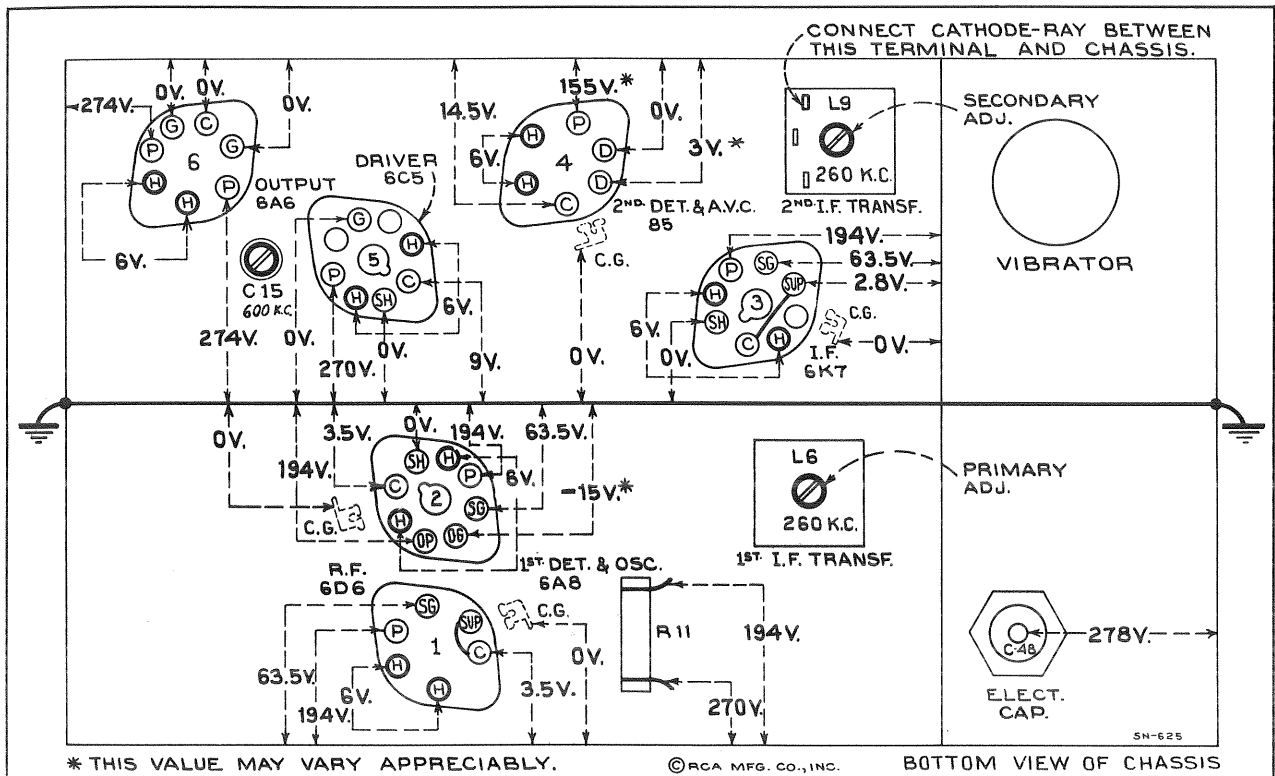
CONNECT CATHODE-RAY BETWEEN THIS TERMINAL AND CHASSIS.

274V. 0V. 0V. 0V.

P G C G 6 H P H

OUTPUT 6A6

6V.

14.5V. 155V.* 0V.

H P D 4 H D C

6V. 3V.*

2ND. DET. & A.V.C. 85

L9 260 K.C. 2ND. I.F. TRANSF.

SECONDARY ADJ.

VIBRATOR

DRIVER 6C5

G H 5 P C H SH

C 15 600 K.C.

274V. 0V. 6V. 270V. 0V. 9V. 0V.

C.G.

194V. 63.5V. 2.8V.

P SG SUP H 3 SH C H

6V. 0V. C.G. 0V.

I.F. 6K7

0V. 3.5V. 0V. 194V. 63.5V.

194V. SH H P 6V. C 2 SG H OP OG

C.G. −15V.*

1ST. DET. & OSC. 6A8

L6 260 K.C. 1ST. I.F. TRANSF.

PRIMARY ADJ.

R.F. 6D6

SG P SUP 1 C H H

C.G.

63.5V. 6V. 194V. 0V. 3.5V.

R11 194V. 270V.

C-48 278V.

ELECT. CAP.

SN-625

* THIS VALUE MAY VARY APPRECIABLY.

©RCA MFG. CO., INC.

BOTTOM VIEW OF CHASSIS